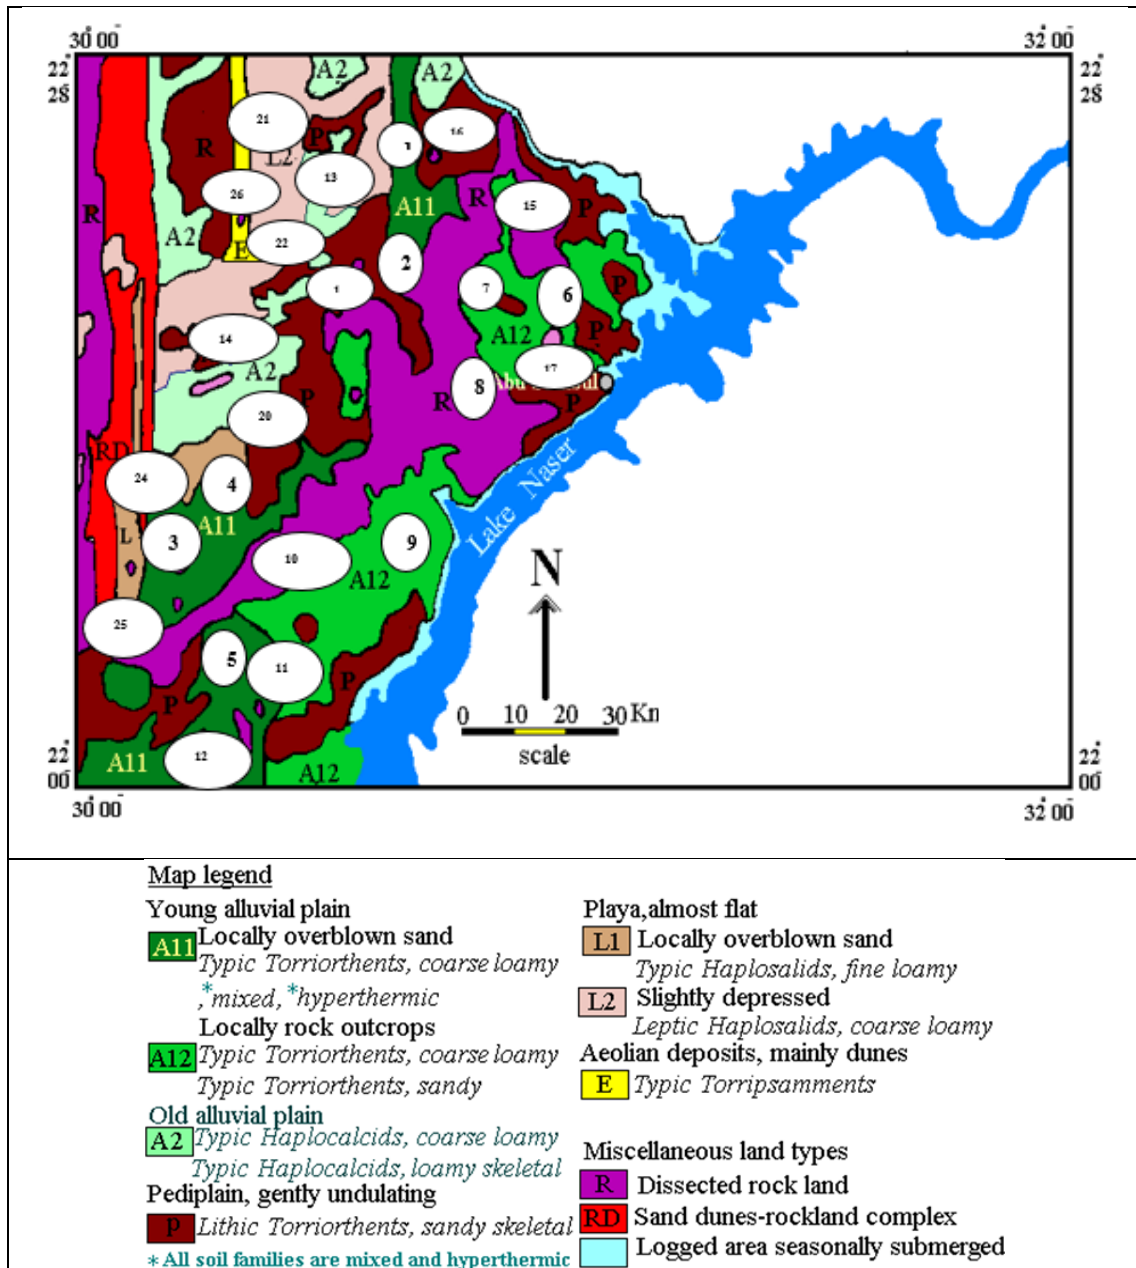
30 00
32 00
22 28
22 28
A2
A2
21
R
P
L2
1
16
13
26
A11
R
15
P
A2
22
E
2
R
7
6
P
1
14
A12
P
17
A2
8
Abu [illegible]
P
20
P
R
RD
Lake Naser
24
4
A11
L
3
9
N
10
A12
25
5
11
P
P
0 10 20 30 Km
scale
22 00
A11
12
A12
22 00
30 00
32 00

Map legend
Young alluvial plain
A11 Locally overblown sand
Typic Torriorthents, coarse loamy
,*mixed, *hyperthermic
Locally rock outcrops
A12 Typic Torriorthents, coarse loamy
Typic Torriorthents, sandy
Old alluvial plain
A2 Typic Haplocalcids, coarse loamy
Typic Haplocalcids, loamy skeletal
Pediplain, gently undulating
P Lithic Torriorthents, sandy skeletal
* All soil families are mixed and hyperthermic

Playa,almost flat
L1 Locally overblown sand
Typic Haplosalids, fine loamy
L2 Slightly depressed
Leptic Haplosalids, coarse loamy
Aeolian deposits, mainly dunes
E Typic Torripsamments
Miscellaneous land types
R Dissected rock land
RD Sand dunes-rockland complex
Logged area seasonally submerged